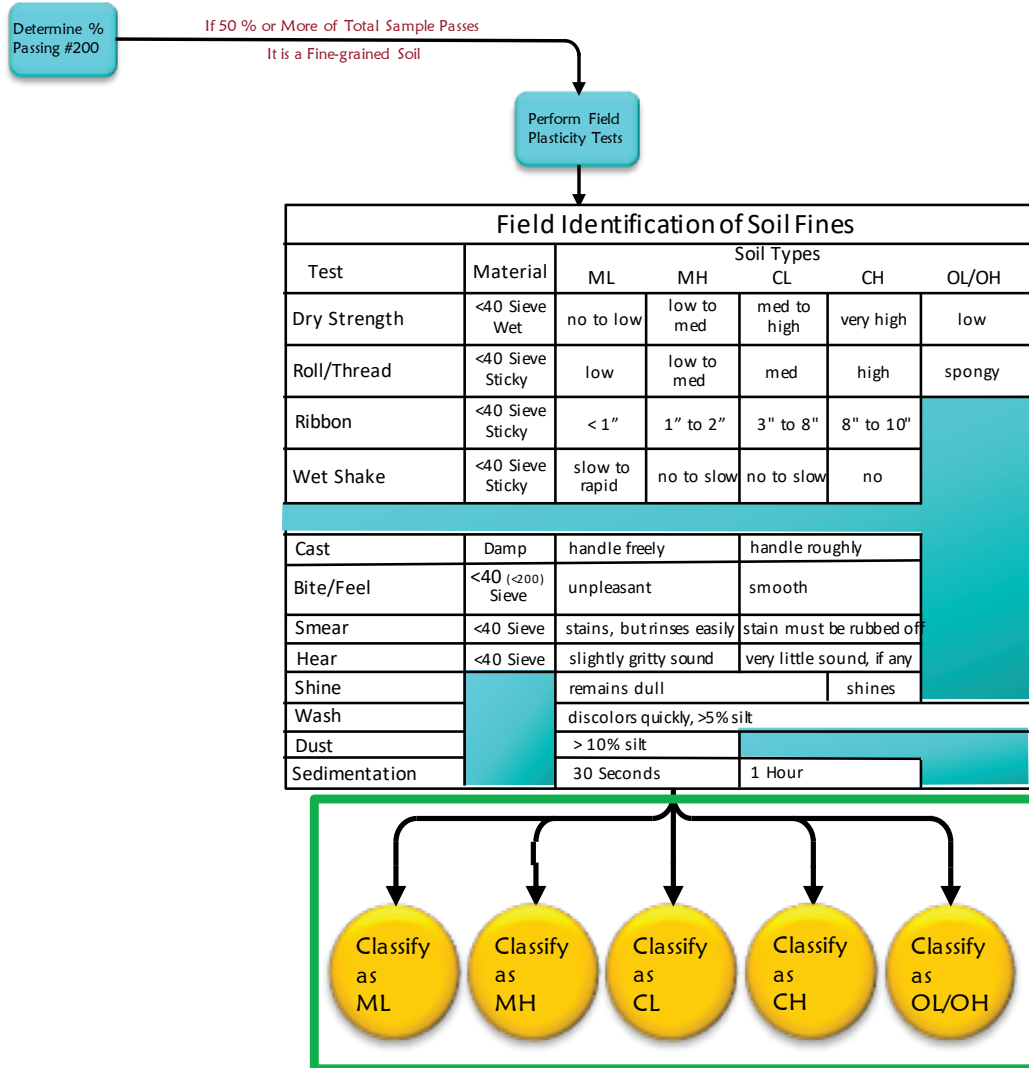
Determine % Passing #200

If 50 % or More of Total Sample Passes
It is a Fine-grained Soil

Perform Field Plasticity Tests

Field Identification of Soil Fines

| Test | Material | ML | MH | CL | CH | OL/OH |
|---|---|---|---|---|---|---|
| | | Soil Types | | | | |
| Dry Strength | <40 Sieve Wet | no to low | low to med | med to high | very high | low |
| Roll/Thread | <40 Sieve Sticky | low | low to med | med | high | spongy |
| Ribbon | <40 Sieve Sticky | < 1" | 1" to 2" | 3" to 8" | 8" to 10" | |
| Wet Shake | <40 Sieve Sticky | slow to rapid | no to slow | no to slow | no | |

| Cast | Damp | handle freely | handle roughly |
|---|---|---|---|
| Bite/Feel | <40 (<200) Sieve | unpleasant | smooth |
| Smear | <40 Sieve | stains, but rinses easily | stain must be rubbed off |
| Hear | <40 Sieve | slightly gritty sound | very little sound, if any |
| Shine | | remains dull | shines |
| Wash | | discolors quickly, >5% silt | |
| Dust | | > 10% silt | |
| Sedimentation | | 30 Seconds | 1 Hour |

Classify as ML

Classify as MH

Classify as CL

Classify as CH

Classify as OL/OH